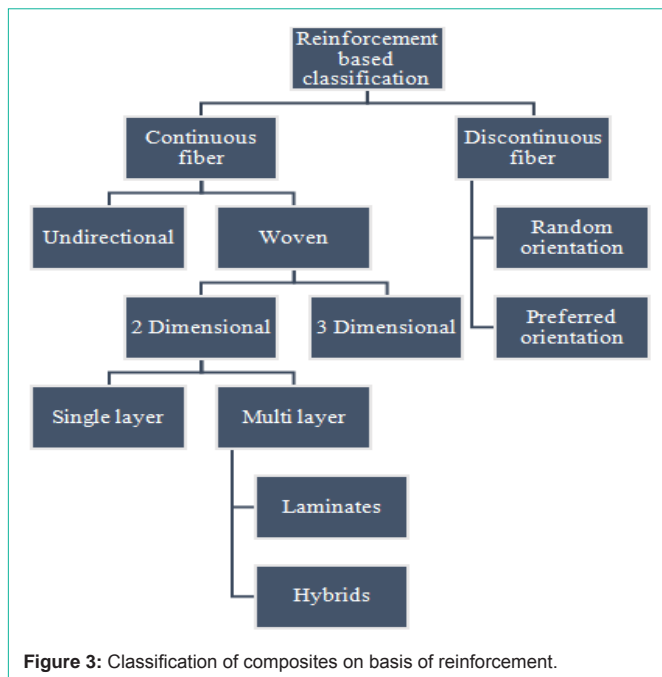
Reinforcement based classification

Continuous fiber

Discontinuous fiber

Undirectional

Woven

Random orientation

Preferred orientation

2 Dimensional

3 Dimensional

Single layer

Multi layer

Laminates

Hybrids

**Figure 3:** Classification of composites on basis of reinforcement.